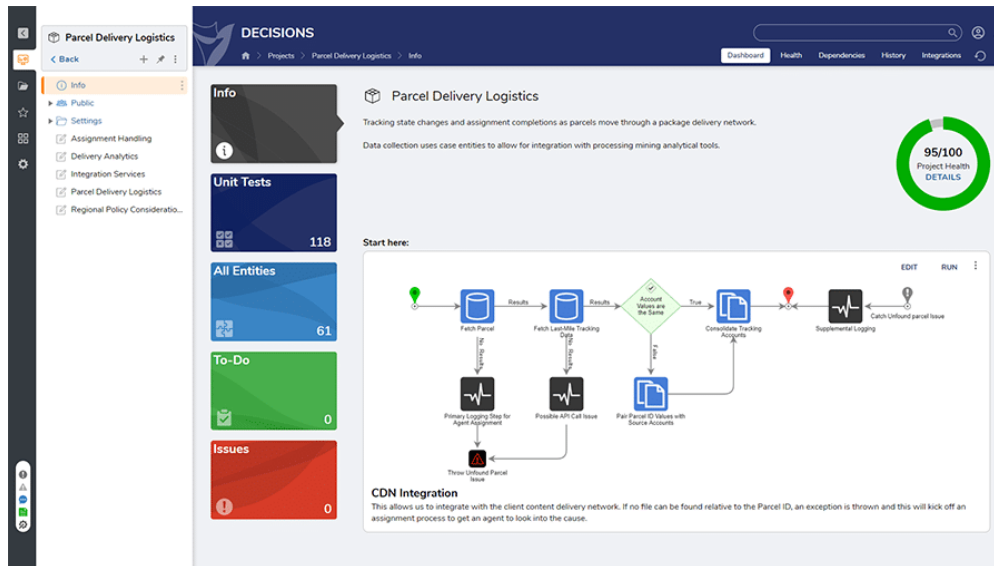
Parcel Delivery Logistics

Back

Info
Public
Settings
Assignment Handling
Delivery Analytics
Integration Services
Parcel Delivery Logistics
Regional Policy Consideratio...

DECISIONS

Projects > Parcel Delivery Logistics > Info

Dashboard Health Dependencies History Integrations

Info

Unit Tests
118

All Entities
61

To-Do
0

Issues
0

Parcel Delivery Logistics

Tracking state changes and assignment completions as parcels move through a package delivery network.

Data collection uses case entities to allow for integration with processing mining analytical tools.

95/100
Project Health
DETAILS

Start here:

EDIT RUN

Fetch Parcel
Results
Fetch Last-Mile Tracking Data
Results
Account Values are the Same
True
Consolidate Tracking Accounts
Supplemental Logging
Catch Unfound parcel Issue
No Results
No Results
False
Primary Logging Step for Agent Assignment
Possible API Call Issue
Pair Parcel ID Values with Source Accounts
Throw Unfound Parcel Issue

CDN Integration
This allows us to integrate with the client content delivery network. If no file can be found relative to the Parcel ID, an exception is thrown and this will kick off an assignment process to get an agent to look into the cause.